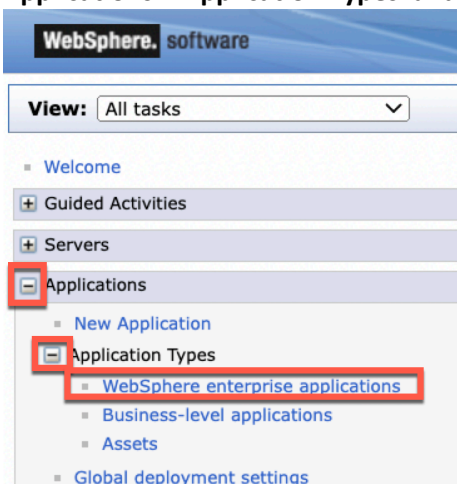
WebSphere. software

View: All tasks

Welcome

Guided Activities

Servers

Applications

New Application

Application Types

WebSphere enterprise applications

Business-level applications

Assets

Global deployment settings